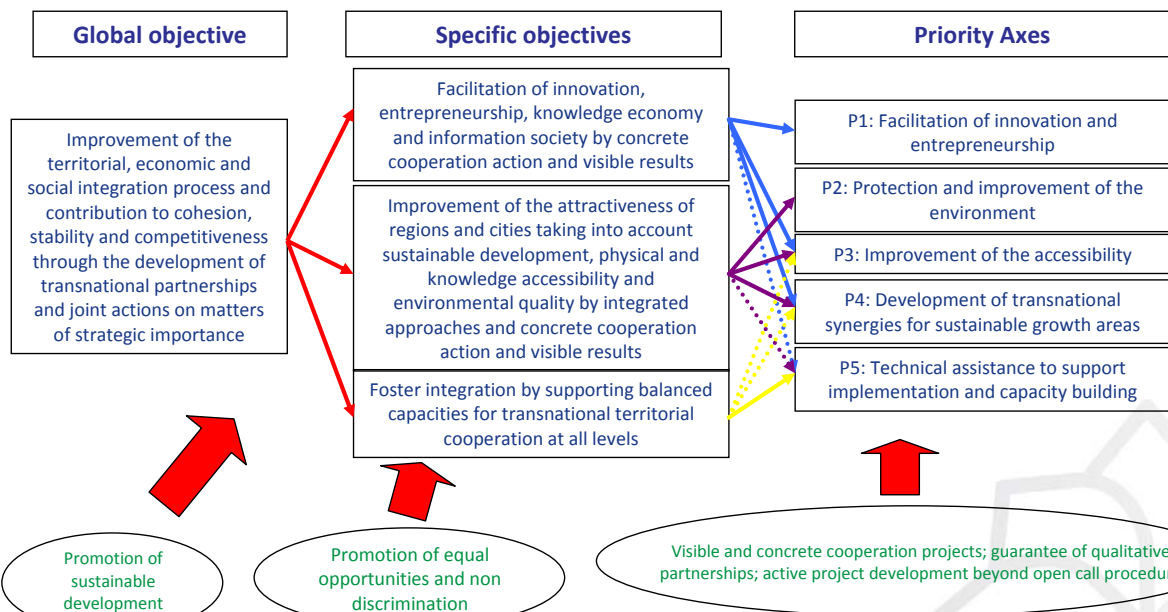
Global objective

Specific objectives

Priority Axes

Improvement of the territorial, economic and social integration process and contribution to cohesion, stability and competitiveness through the development of transnational partnerships and joint actions on matters of strategic importance

Facilitation of innovation, entrepreneurship, knowledge economy and information society by concrete cooperation action and visible results

Improvement of the attractiveness of regions and cities taking into account sustainable development, physical and knowledge accessibility and environmental quality by integrated approaches and concrete cooperation action and visible results

Foster integration by supporting balanced capacities for transnational territorial cooperation at all levels

P1: Facilitation of innovation and entrepreneurship

P2: Protection and improvement of the environment

P3: Improvement of the accessibility

P4: Development of transnational synergies for sustainable growth areas

P5: Technical assistance to support implementation and capacity building

Promotion of sustainable development

Promotion of equal opportunities and non discrimination

Visible and concrete cooperation projects; guarantee of qualitative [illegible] partnerships; active project development beyond open call procedu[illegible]